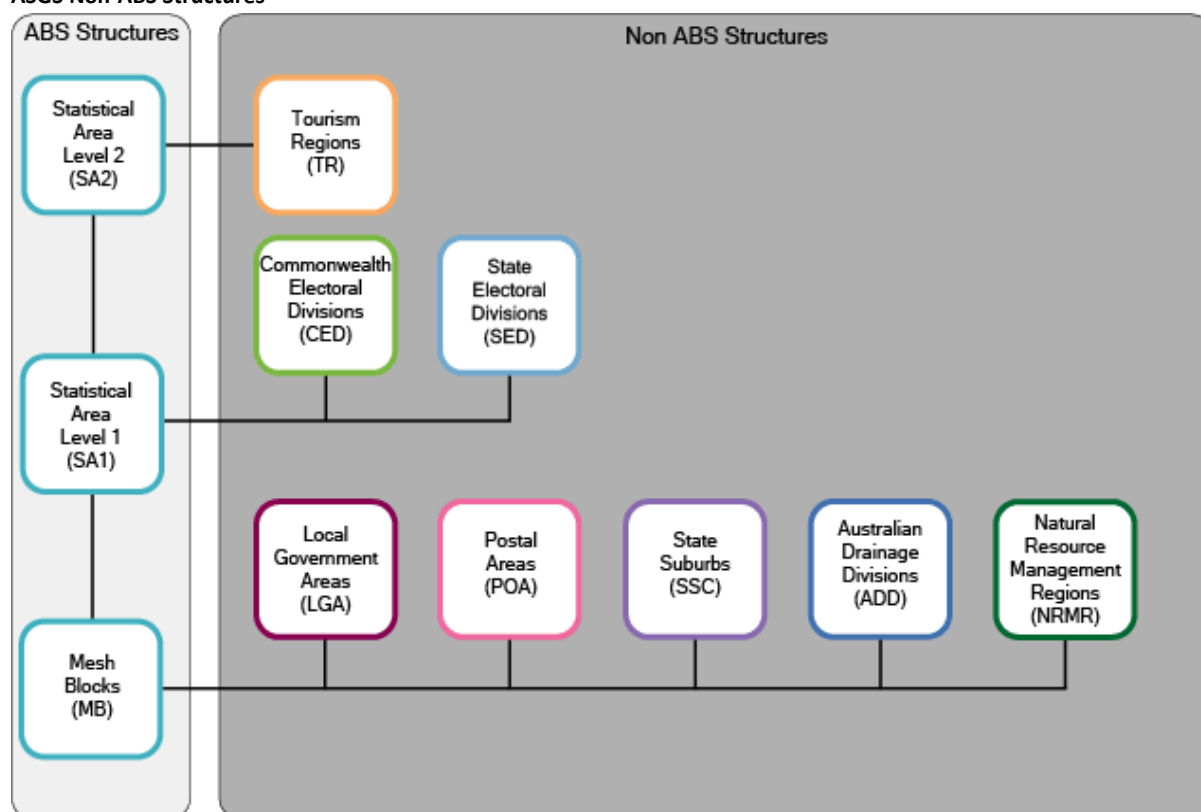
ASGS Non ABS Structures

ABS Structures

Non ABS Structures

Statistical Area Level 2 (SA2)

Tourism Regions (TR)

Commonwealth Electoral Divisions (CED)

State Electoral Divisions (SED)

Statistical Area Level 1 (SA1)

Local Government Areas (LGA)

Postal Areas (POA)

State Suburbs (SSC)

Australian Drainage Divisions (ADD)

Natural Resource Management Regions (NRMR)

Mesh Blocks (MB)